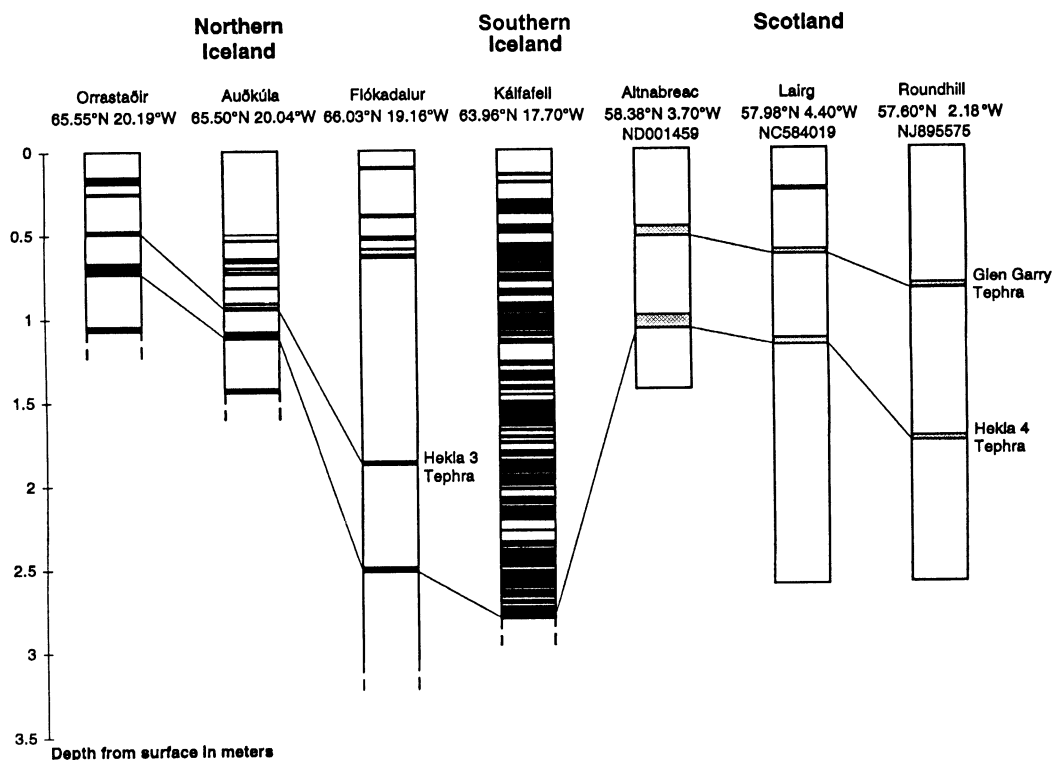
Northern Iceland

Southern Iceland

Scotland

Orrastaðir
65.55°N 20.19°W

Auðkúla
65.50°N 20.04°W

Flókadalur
66.03°N 19.16°W

Kálfafell
63.96°N 17.70°W

Altnabreac
58.38°N 3.70°W
ND001459

Lairg
57.98°N 4.40°W
NC584019

Roundhill
57.60°N 2.18°W
NJ895575

0
0.5
1
1.5
2
2.5
3
3.5

Glen Garry Tephra

Hekla 3 Tephra

Hekla 4 Tephra

Depth from surface in meters